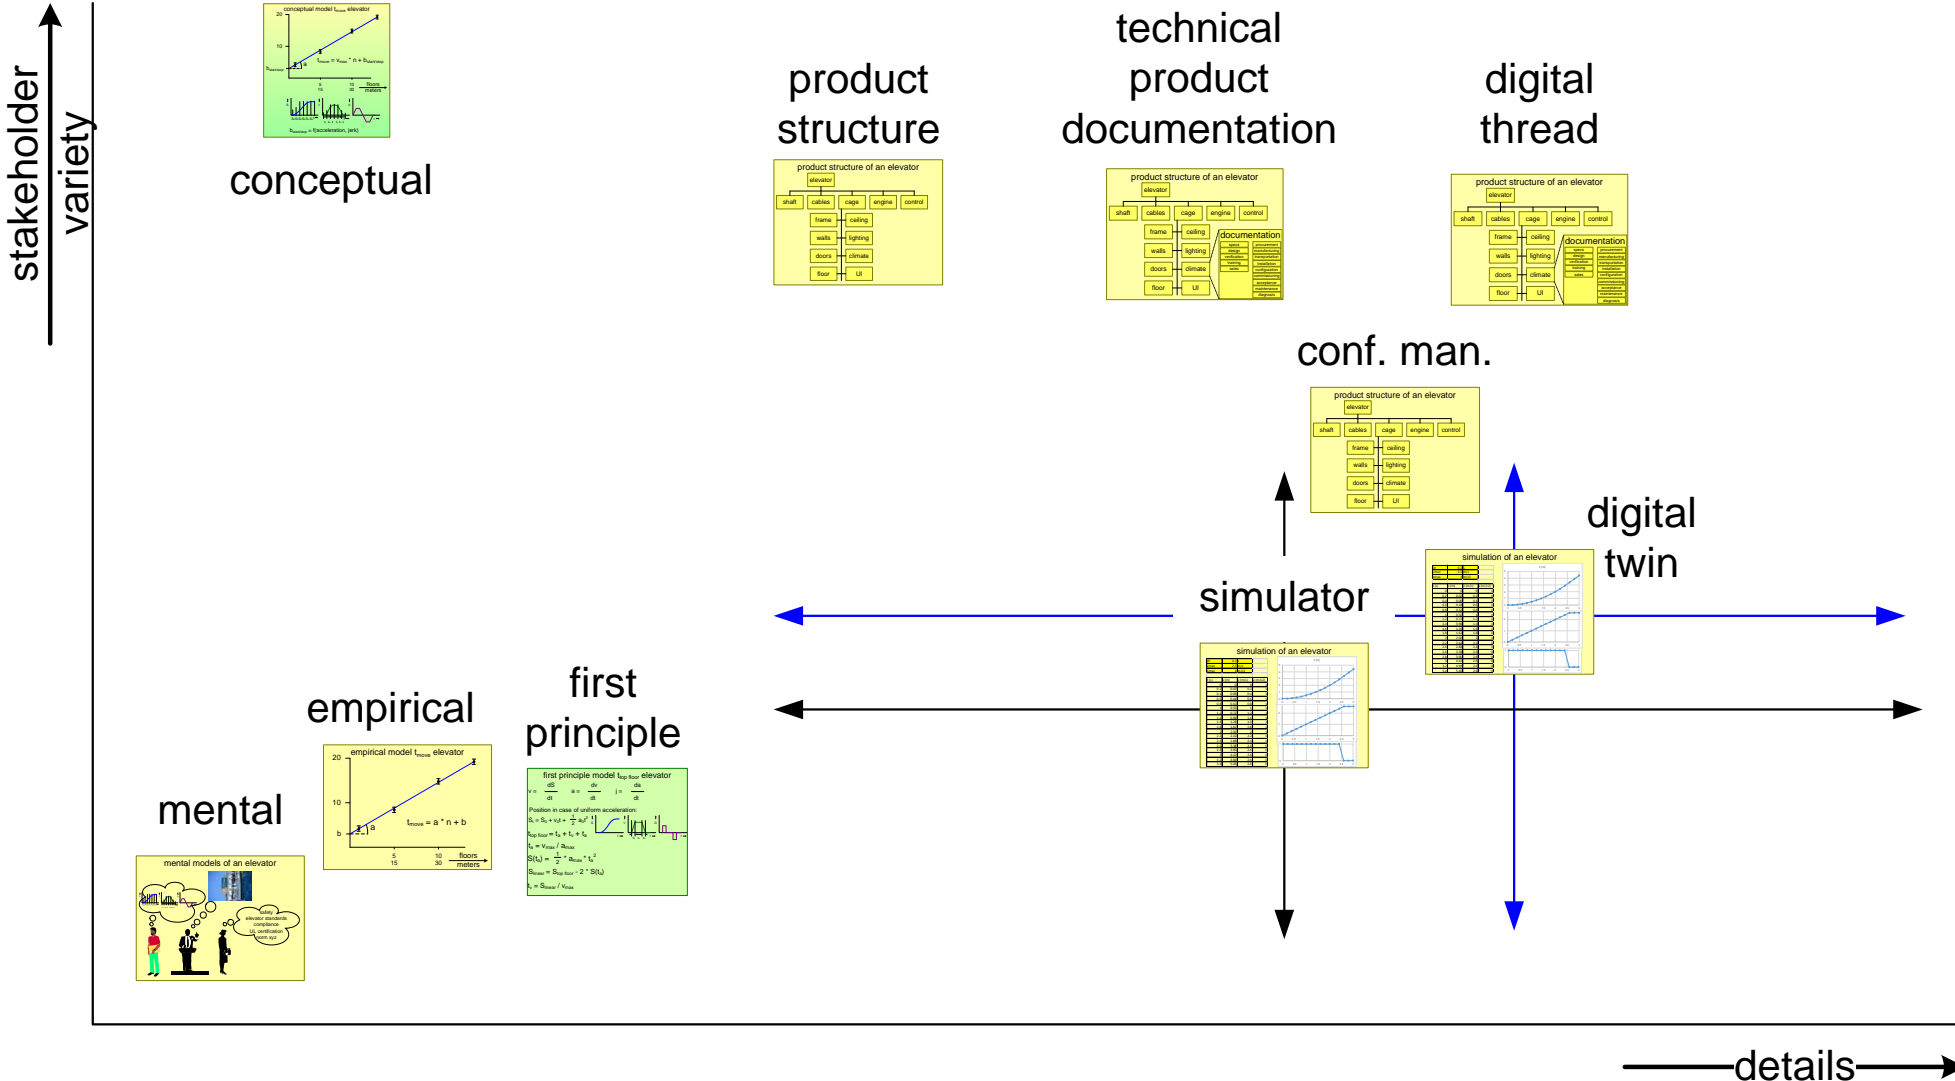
stakeholder variety

conceptual model $t_{move}$ elevator
20
10
$t_{move} = v_{max} * n + b_{start/stop}$
$b_{start/stop}$
5 15
10 30
floors meters
$b_{start/stop}$ = f(acceleration, jerk)

conceptual

product structure

product structure of an elevator
elevator
shaft cables cage engine control
frame ceiling
walls lighting
doors climate
floor UI

technical product documentation

product structure of an elevator
elevator
shaft cables cage engine control
frame ceiling
walls lighting
doors climate
floor UI
documentation

digital thread

product structure of an elevator
elevator
shaft cables cage engine control
frame ceiling
walls lighting
doors climate
floor UI
documentation

conf. man.

product structure of an elevator
elevator
shaft cables cage engine control
frame ceiling
walls lighting
doors climate
floor UI

digital twin

simulation of an elevator

simulator

simulation of an elevator

first principle

first principle model $t_{top\ floor}$ elevator
$v = \frac{dS}{dt}$ $a = \frac{dv}{dt}$ $j = \frac{da}{dt}$
Position in case of uniform acceleration:
$S_t = S_0 + v_0t + \frac{1}{2}a_0t^2$
$t_{top\ floor} = t_a + t_v + t_a$
$t_a = v_{max} / a_{max}$
$S(t_a) = \frac{1}{2} * a_{max} * t_a^2$
$S_{linear} = S_{top\ floor} - 2 * S(t_a)$
$t_v = S_{linear} / v_{max}$

empirical

empirical model $t_{move}$ elevator
20
10
b
a
$t_{move} = a * n + b$
5 15
10 30
floors meters

mental

mental models of an elevator
safety
elevator standards
compliance
UL certification
norm xyz

details